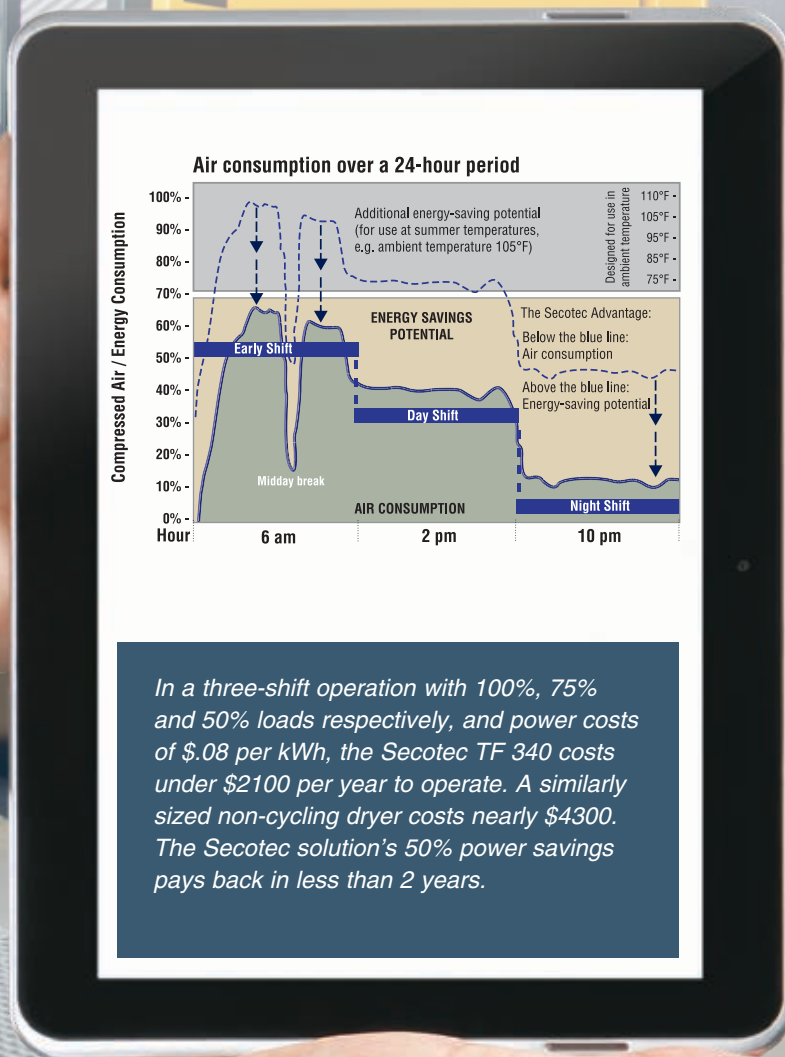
Air consumption over a 24-hour period

Compressed Air / Energy Consumption

100% -
90% -
80% -
70% -
60% -
50% -
40% -
30% -
20% -
10% -
0% -
Hour

6 am
2 pm
10 pm

Additional energy-saving potential (for use at summer temperatures, e.g. ambient temperature 105°F)

Designed for use in ambient temperature

110°F -
105°F -
95°F -
85°F -
75°F -

ENERGY SAVINGS POTENTIAL

The Secotec Advantage:
Below the blue line:
Air consumption
Above the blue line:
Energy-saving potential

Early Shift
Day Shift
Night Shift
Midday break
AIR CONSUMPTION

In a three-shift operation with 100%, 75% and 50% loads respectively, and power costs of $.08 per kWh, the Secotec TF 340 costs under $2100 per year to operate. A similarly sized non-cycling dryer costs nearly $4300. The Secotec solution's 50% power savings pays back in less than 2 years.